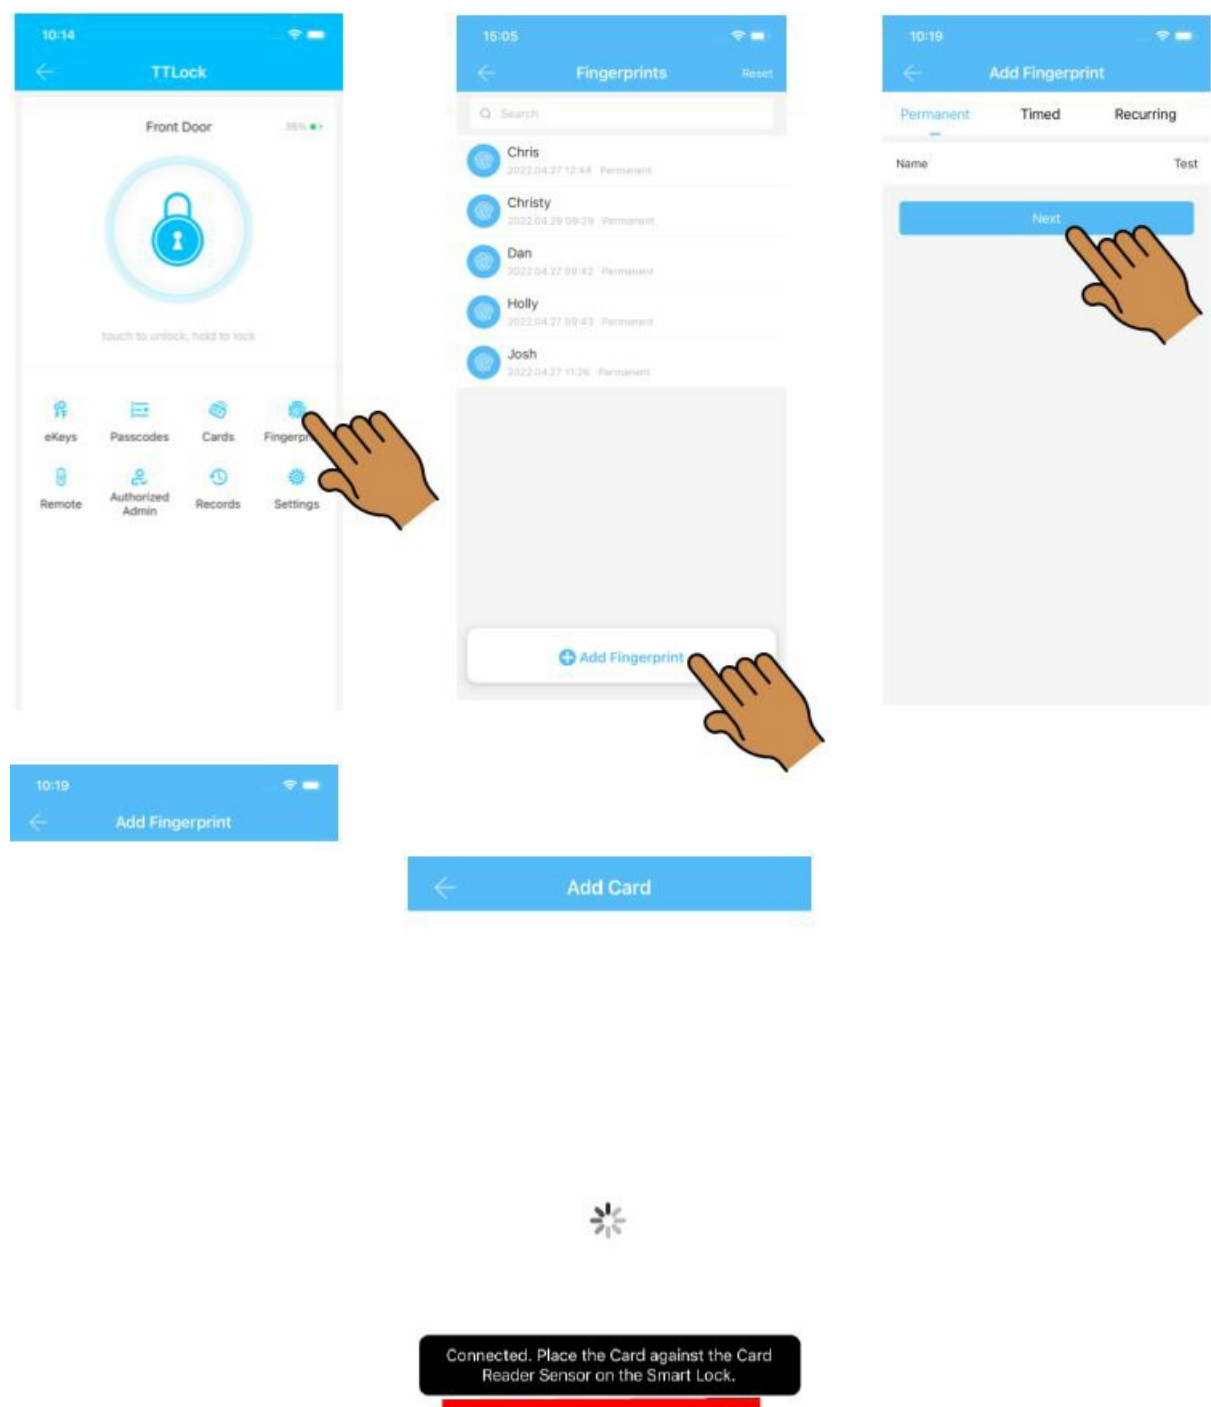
10:14

TTLock

Front Door

touch to unlock, hold to lock

eKeys

Passcodes

Cards

Fingerpr

Remote

Authorized Admin

Records

Settings

15:05

Fingerprints

Reset

Search

Chris

2022.04.27 12:44 Permanent

Christy

2022.04.29 09:28 Permanent

Dan

2022.04.27 09:42 Permanent

Holly

2022.04.27 09:43 Permanent

Josh

2022.04.27 11:36 Permanent

Add Fingerprint

10:19

Add Fingerprint

Permanent

Timed

Recurring

Name

Test

Next

10:19

Add Fingerprint

Add Card

Connected. Place the Card against the Card Reader Sensor on the Smart Lock.